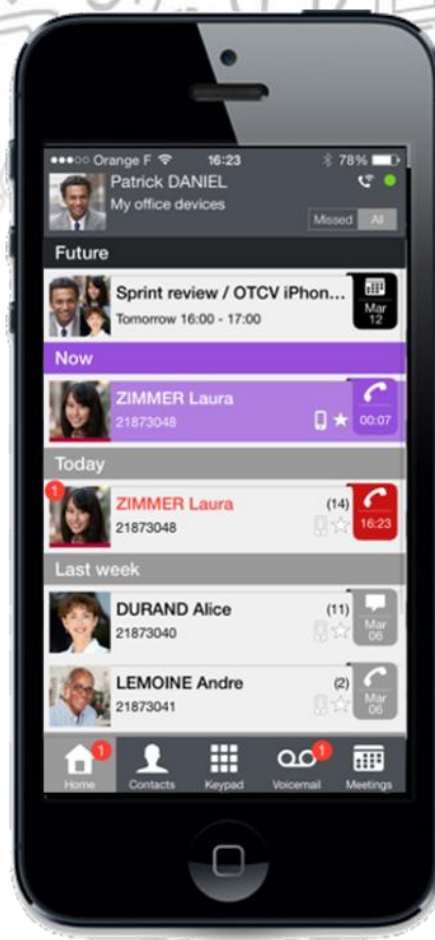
●●●○○ Orange F 16:23 78%

Patrick DANIEL
My office devices

Missed All

Future

Sprint review / OTCV iPhon...
Tomorrow 16:00 - 17:00
Mar 12

Now

ZIMMER Laura
21873048
00:07

Today

1
ZIMMER Laura
21873048
(14)
16:23

Last week

DURAND Alice
21873040
(11)
Mar 06

LEMOINE Andre
21873041
(2)
Mar 06

1
Home
Contacts
Keypad
1
Voicemail
Meetings